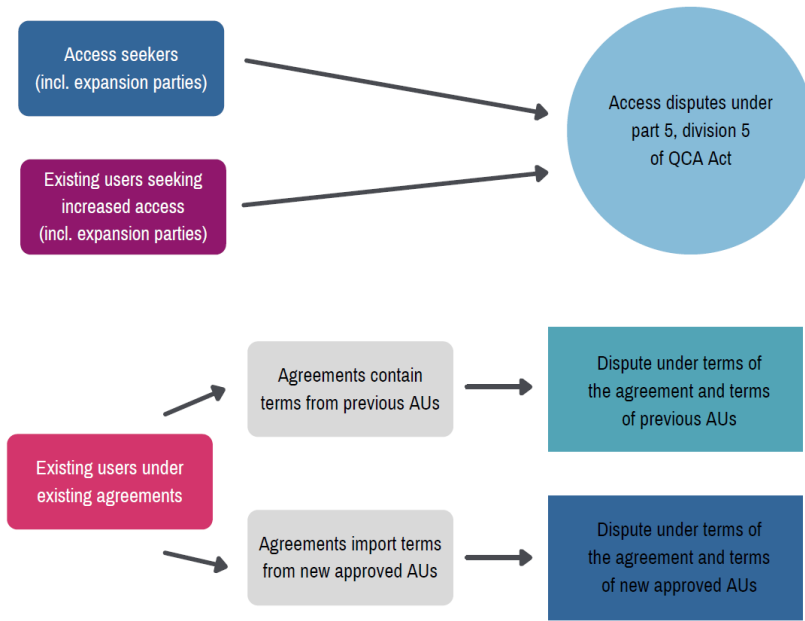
Access seekers (incl. expansion parties)

Existing users seeking increased access (incl. expansion parties)

Access disputes under part 5, division 5 of QCA Act

Existing users under existing agreements

Agreements contain terms from previous AUs

Dispute under terms of the agreement and terms of previous AUs

Agreements import terms from new approved AUs

Dispute under terms of the agreement and terms of new approved AUs